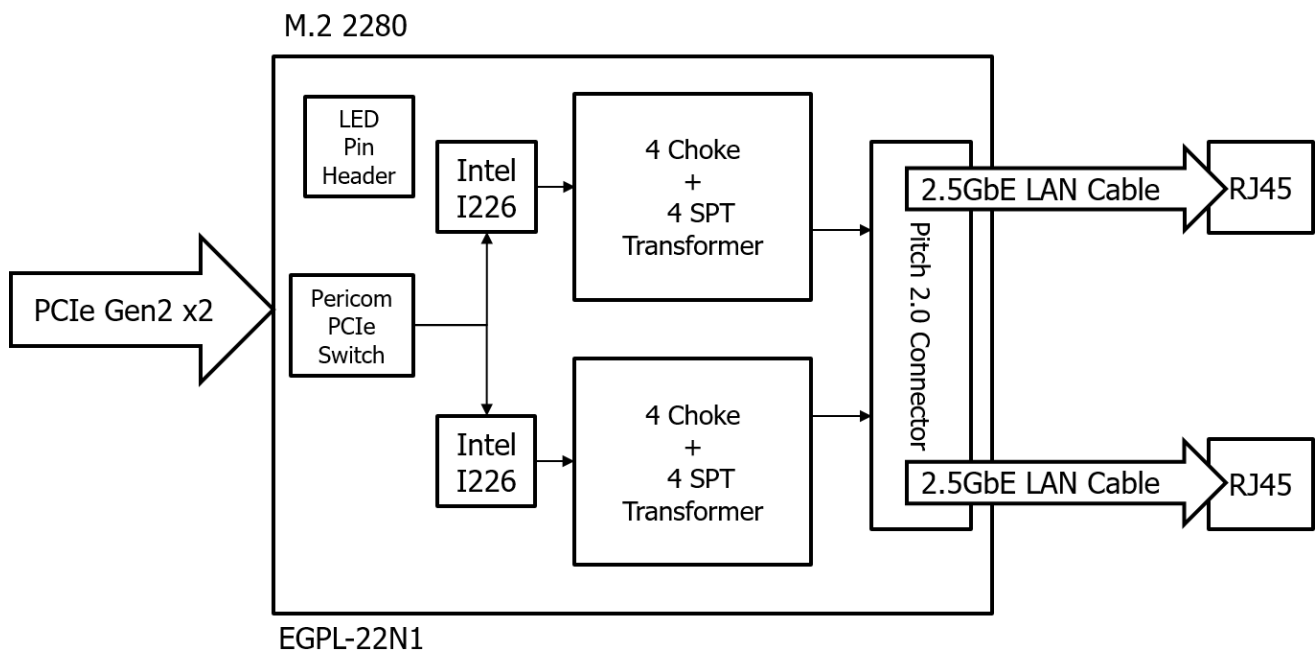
M.2 2280

LED Pin Header

Intel I226

4 Choke + 4 SPT Transformer

PCIe Gen2 x2

Pericom PCIe Switch

Pitch 2.0 Connector

2.5GbE LAN Cable

RJ45

Intel I226

4 Choke + 4 SPT Transformer

2.5GbE LAN Cable

RJ45

EGPL-22N1